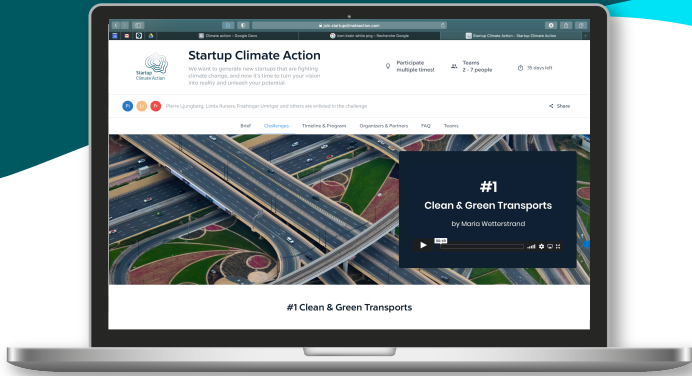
jobs.startup@hellowebdrive.com

Climate action - Google Docs

icon-innov-white.png - Recherche Google

Startup Climate Action - Startup Climate Action

Startup Climate Action

Startup Climate Action

We want to generate new startups that are fighting climate change, and now it's time to turn your vision into reality and unleash your potential.

Participate multiple times!

Teams 2 - 7 people

35 days left

Pierre Ljungberg, Linda Runess, Ragnar Umliger and others are enrolled in the challenge

Share

Brief Challenges Timeline & Program Organizers & Partners FAQ Teams

#1

Clean & Green Transports

by Maria Wetterstrand

00:00

#1 Clean & Green Transports